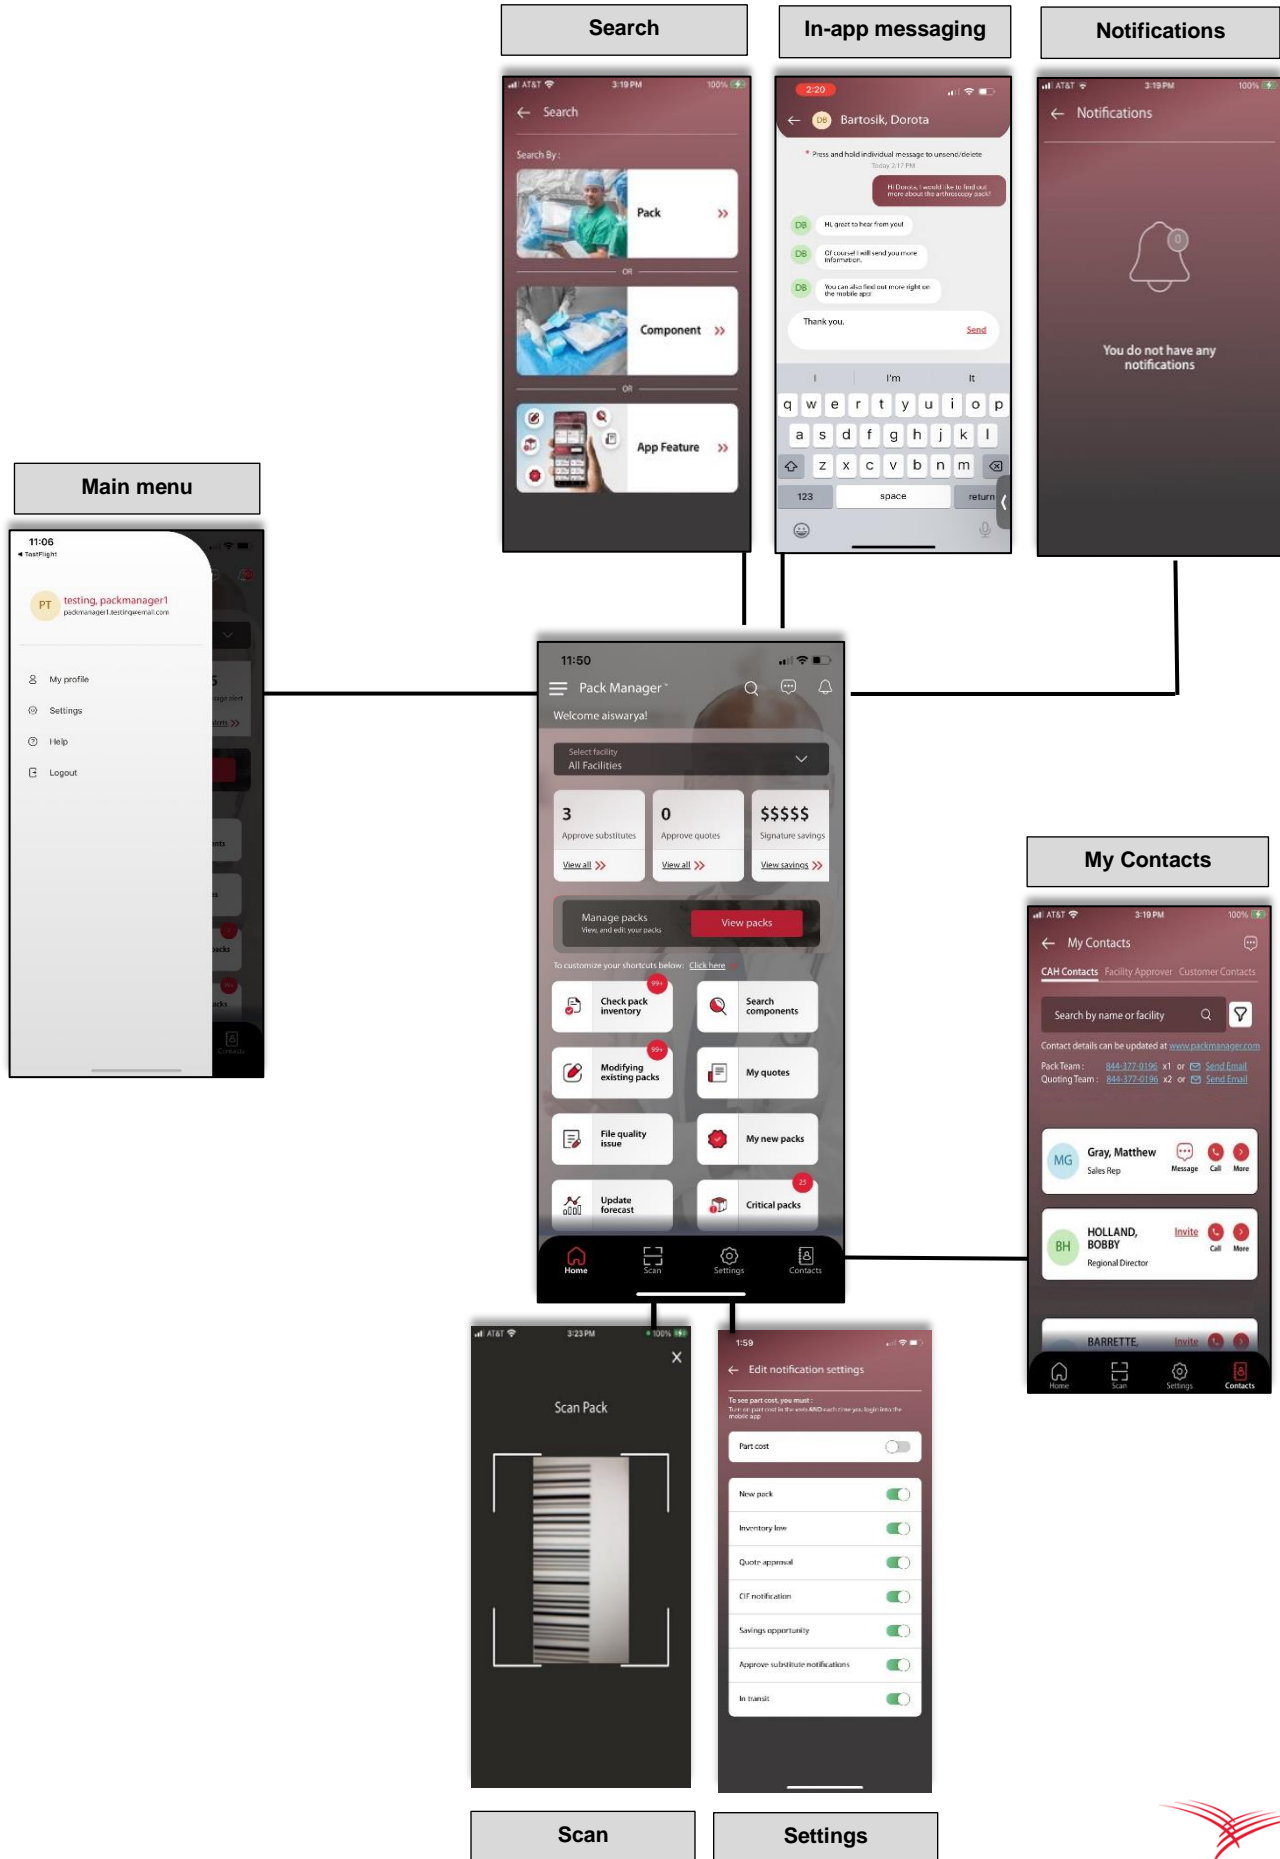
Search

In-app messaging

Notifications

AT&T 3:19 PM 100%

Search

Search By :

Pack

OR

Component

OR

App Feature

2:20

DB Bartosik, Dorota

Press and hold individual message to unsend/delete

Today 2:17 PM

Hi Dorota, I would like to find out more about the arthroscopy pack?

DB Hi, great to hear from you!

DB Of course! I will send you more information.

DB You can also find out more right on the mobile app!

Thank you.

Send

I I'm It

q w e r t y u i o p

a s d f g h j k l

z x c v b n m

123 space return

AT&T 3:19 PM 100%

Notifications

0

You do not have any notifications

Main menu

11:06

TestFlight

PT testing, packmanager1
packmanager1.testing@email.com

My profile

Settings

Help

Logout

11:50

Pack Manager

Welcome aiswarya!

Select facility
All Facilities

3
Approve substitutes
View all

0
Approve quotes
View all

$$$$$
Signature savings
View savings

Manage packs
View, and edit your packs

View packs

To customize your shortcuts below: Click here

99+
Check pack inventory

Search components

99+
Modifying existing packs

My quotes

File quality issue

My new packs

Update forecast

25
Critical packs

Home Scan Settings Contacts

My Contacts

AT&T 3:19 PM 100%

My Contacts

CAH Contacts Facility Approver Customer Contacts

Search by name or facility

Contact details can be updated at www.packmanager.com

Pack Team : 844-377-0196 x1 or Send Email
Quoting Team : 844-377-0196 x2 or Send Email

MG Gray, Matthew
Sales Rep
Message Call More

BH HOLLAND, BOBBY
Regional Director
Invite Call More

BARRETTE, Invite

Home Scan Settings Contacts

AT&T 3:23 PM 100%

Scan Pack

1:59

Edit notification settings

To see part cost, you must :
Turn on part cost in the web AND each time you login into the mobile app

Part cost

New pack

Inventory low

Quote approval

CIF notification

Savings opportunity

Approve substitute notifications

In transit

Scan

Settings